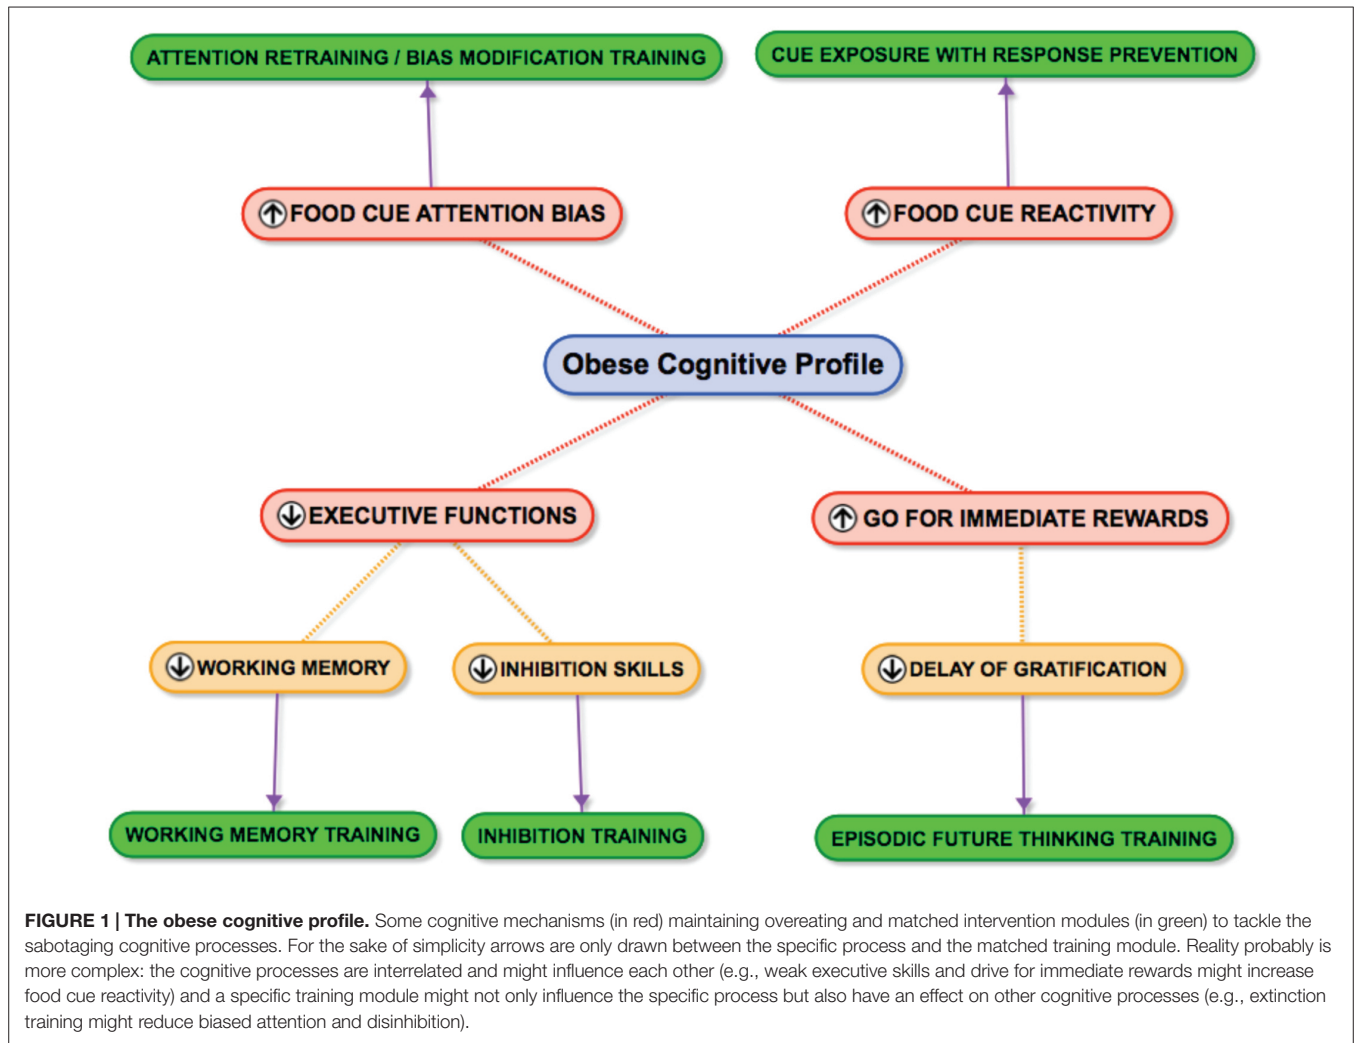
ATTENTION RETRAINING / BIAS MODIFICATION TRAINING

CUE EXPOSURE WITH RESPONSE PREVENTION

FOOD CUE ATTENTION BIAS

FOOD CUE REACTIVITY

Obese Cognitive Profile

EXECUTIVE FUNCTIONS

GO FOR IMMEDIATE REWARDS

WORKING MEMORY

INHIBITION SKILLS

DELAY OF GRATIFICATION

WORKING MEMORY TRAINING

INHIBITION TRAINING

EPISODIC FUTURE THINKING TRAINING

FIGURE 1 | The obese cognitive profile. Some cognitive mechanisms (in red) maintaining overeating and matched intervention modules (in green) to tackle the sabotaging cognitive processes. For the sake of simplicity arrows are only drawn between the specific process and the matched training module. Reality probably is more complex: the cognitive processes are interrelated and might influence each other (e.g., weak executive skills and drive for immediate rewards might increase food cue reactivity) and a specific training module might not only influence the specific process but also have an effect on other cognitive processes (e.g., extinction training might reduce biased attention and disinhibition).